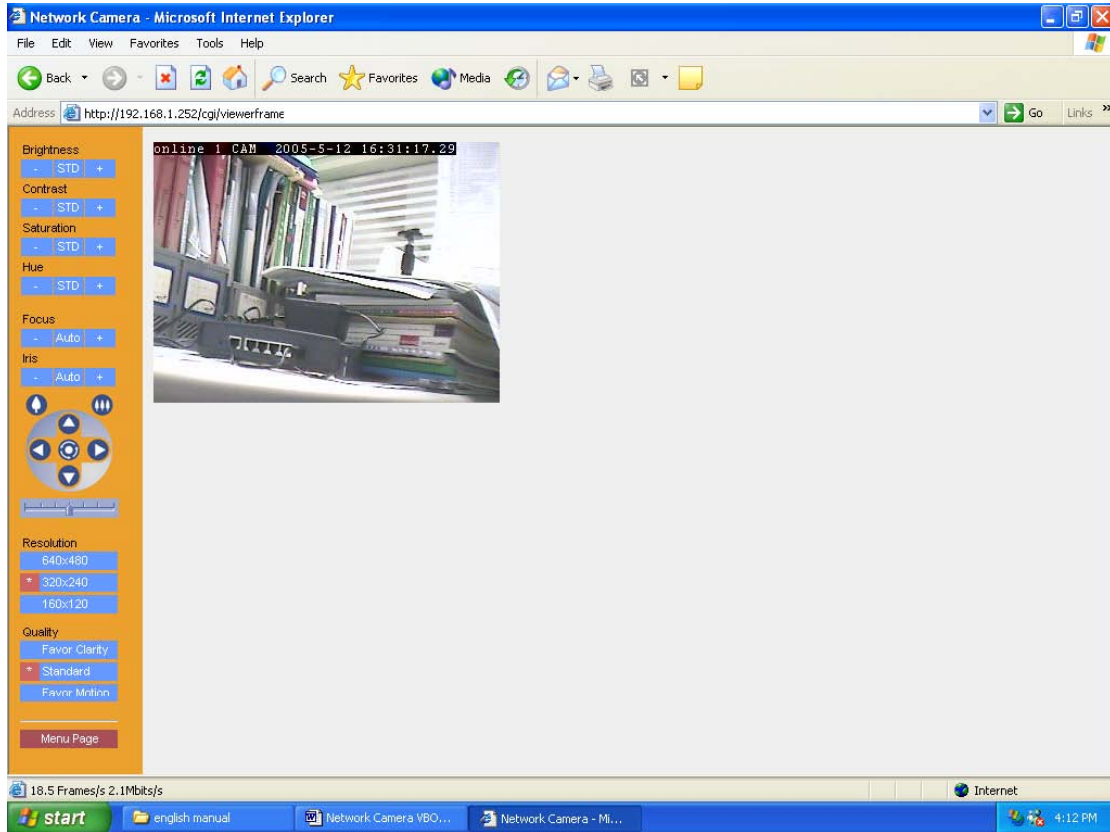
Network Camera - Microsoft Internet Explorer

File Edit View Favorites Tools Help

Back Search Favorites Media

Address http://192.168.1.252/cgi/viewerframe Go Links »

Brightness
- STD +
Contrast
- STD +
Saturation
- STD +
Hue
- STD +
Focus
- Auto +
Iris
- Auto +

Resolution
640x480
* 320x240
160x120

Quality
Favor Clarity
* Standard
Favor Motion

Menu Page

online 1 CAM 2005-5-12 16:31:17.29

18.5 Frames/s 2.1Mbits/s Internet

start english manual Network Camera VBO... Network Camera - Mi... 4:12 PM